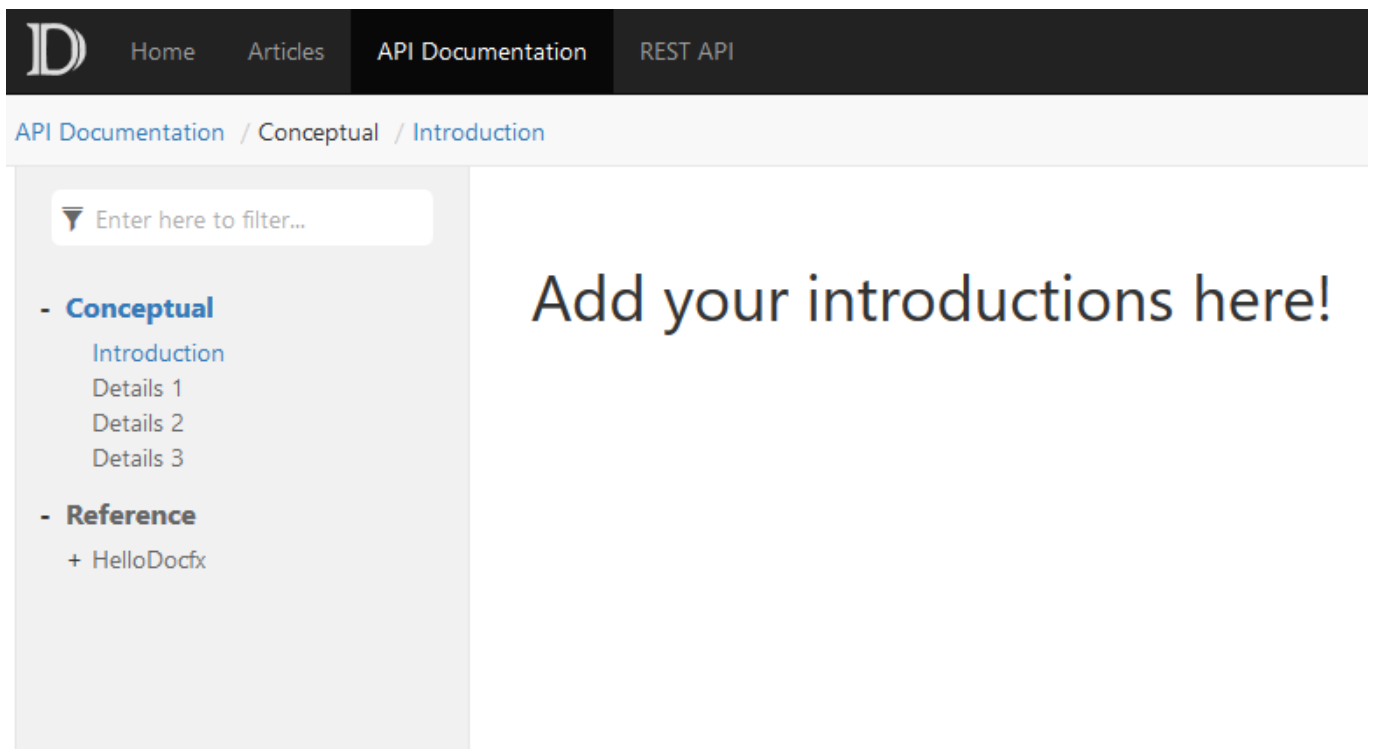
D Home Articles API Documentation REST API

API Documentation / Conceptual / Introduction

Enter here to filter...

- Conceptual
Introduction
Details 1
Details 2
Details 3

- Reference
+ HelloDocfx

Add your introductions here!